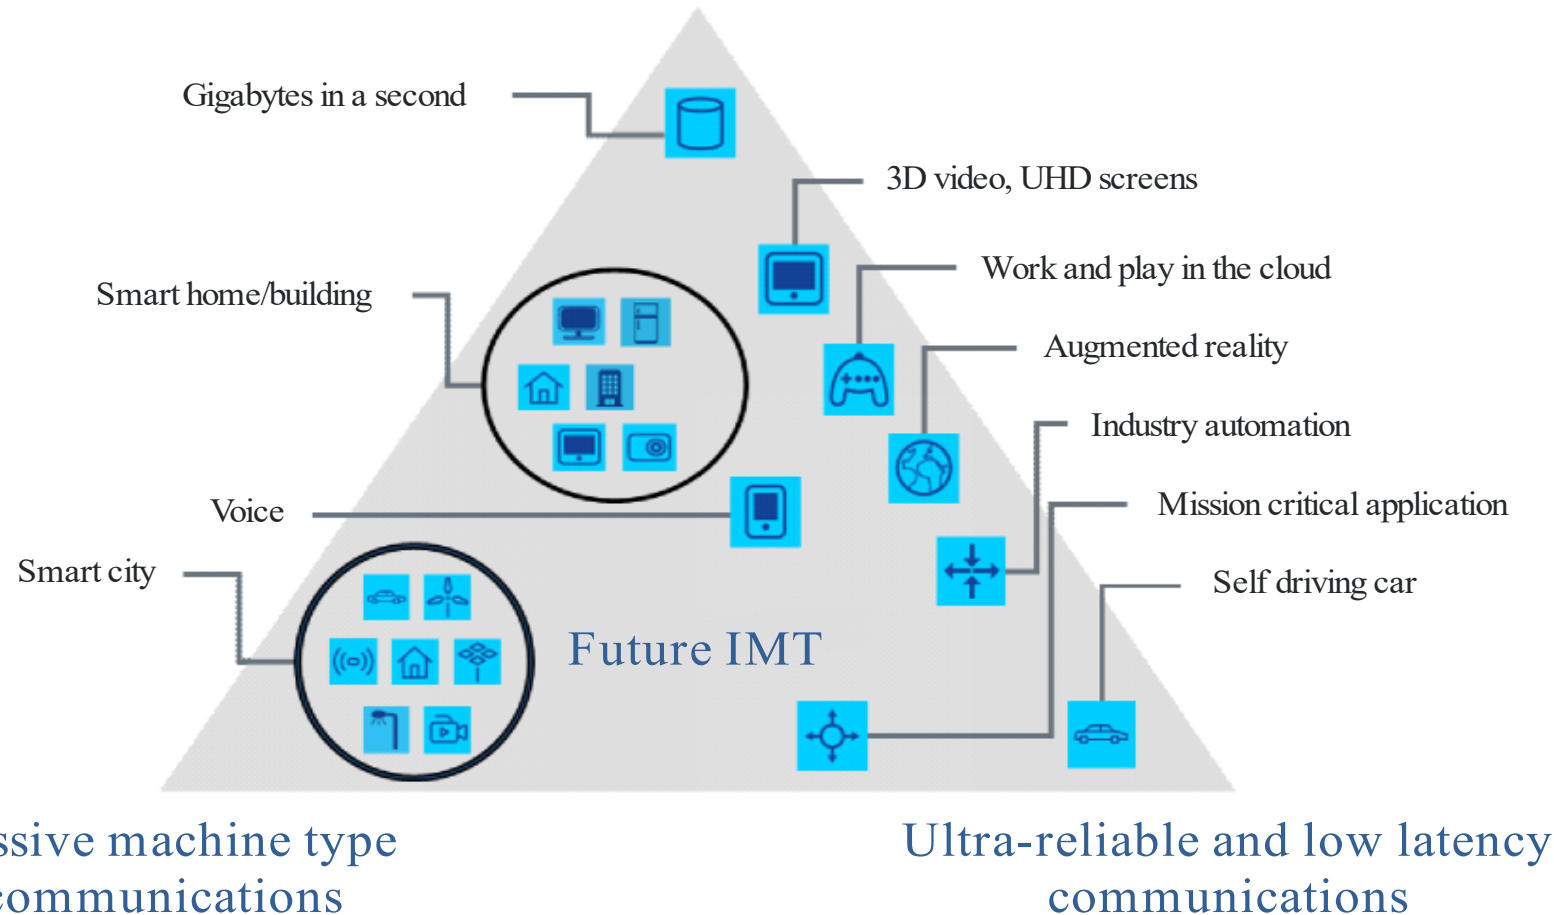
Gigabytes in a second

3D video, UHD screens

Work and play in the cloud

Smart home/building

Augmented reality

Industry automation

Voice

Mission critical application

Smart city

Self driving car

Future IMT

ssive machine type communications

Ultra-reliable and low latency communications